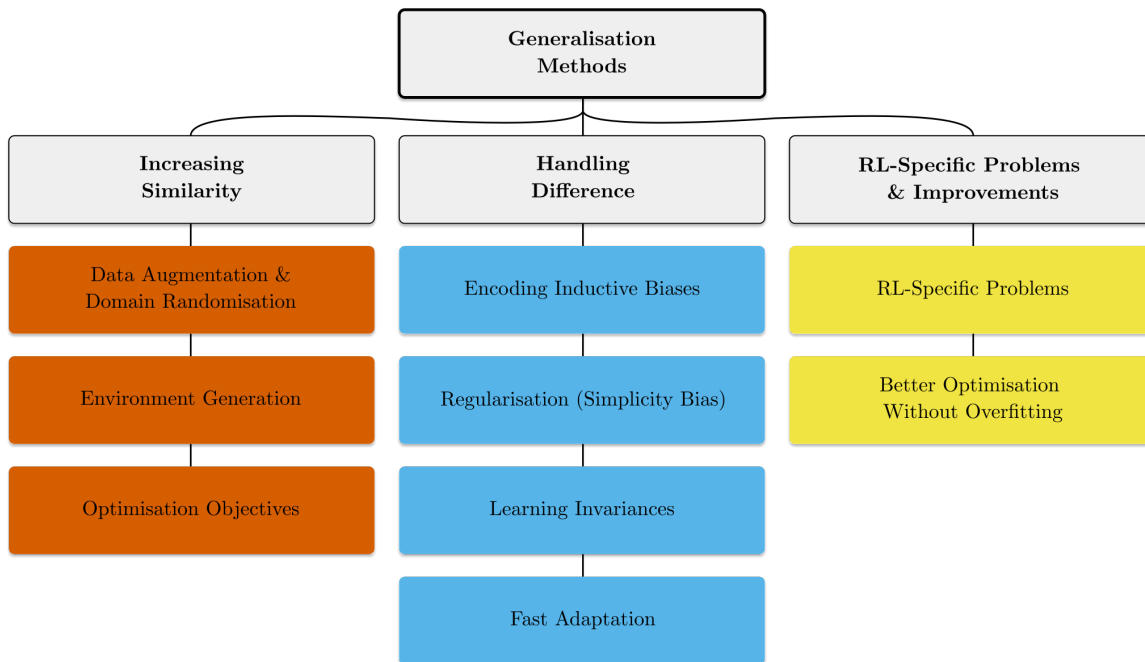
Generalisation Methods

Increasing Similarity

Data Augmentation & Domain Randomisation

Environment Generation

Optimisation Objectives

Handling Difference

Encoding Inductive Biases

Regularisation (Simplicity Bias)

Learning Invariances

Fast Adaptation

RL-Specific Problems & Improvements

RL-Specific Problems

Better Optimisation Without Overfitting